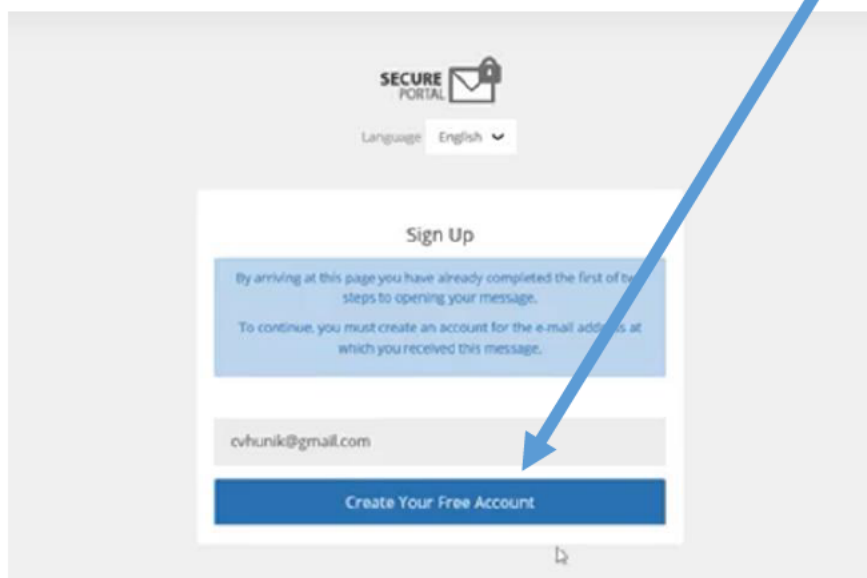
SECURE PORTAL

Language English

Sign Up

By arriving at this page you have already completed the first of t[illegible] steps to opening your message.

To continue, you must create an account for the e-mail add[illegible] at which you received this message.

cvhunik@gmail.com

Create Your Free Account